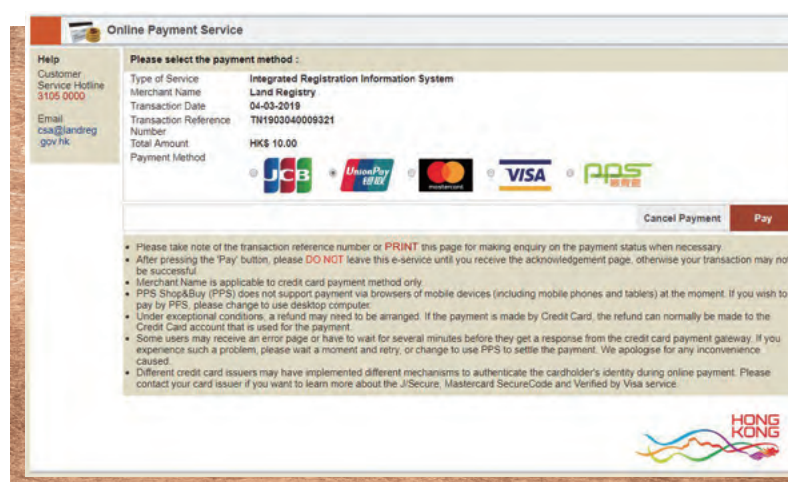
Online Payment Service

Help
Customer Service Hotline
3105 0000

Email
csa@landreg.gov.hk

Please select the payment method :

| | |
|---|---|
| Type of Service | Integrated Registration Information System |
| Merchant Name | Land Registry |
| Transaction Date | 04-03-2019 |
| Transaction Reference Number | TN1903040009321 |
| Total Amount | HK$ 10.00 |
| Payment Method | |

JCB UnionPay 银联 mastercard VISA PPS 繳費靈

Cancel Payment Pay

- Please take note of the transaction reference number or PRINT this page for making enquiry on the payment status when necessary.
- After pressing the 'Pay' button, please DO NOT leave this e-service until you receive the acknowledgement page, otherwise your transaction may not be successful.
- Merchant Name is applicable to credit card payment method only.
- PPS Shop&Buy (PPS) does not support payment via browsers of mobile devices (including mobile phones and tables) at the moment. If you wish to pay by PPS, please change to use desktop computer.
- Under exceptional conditions, a refund may need to be arranged. If the payment is made by Credit Card, the refund can normally be made to the Credit Card account that is used for the payment.
- Some users may receive an error page or have to wait for several minutes before they get a response from the credit card payment gateway. If you experience such a problem, please wait a moment and retry, or change to use PPS to settle the payment. We apologise for any inconvenience caused.
- Different credit card issuers may have implemented different mechanisms to authenticate the cardholder's identity during online payment. Please contact your card issuer if you want to learn more about the J/Secure, Mastercard SecureCode and Verified by Visa service.

HONG KONG